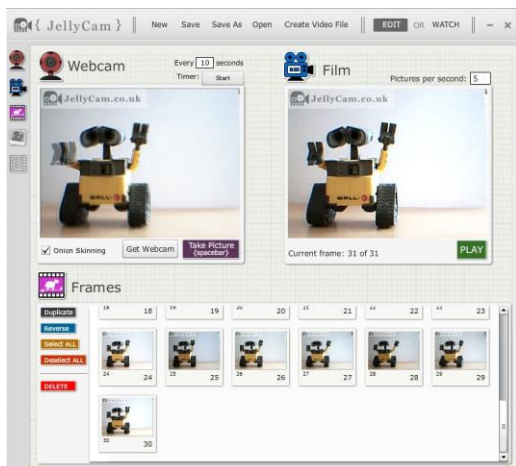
{ JellyCam } New Save Save As Open Create Video File EDIT OR WATCH – x

Webcam
Every 10 seconds
Timer: Start

JellyCam.co.uk

Onion Skinning
Get Webcam
Take Picture (spacebar)

Film
Pictures per second: 5

JellyCam.co.uk

Current frame: 31 of 31
PLAY

Frames

Duplicate
Reverse
Select ALL
Deselect ALL
DELETE

18 18
19 19
20 20
21 21
22 22
23 23
24 24
25 25
26 26
27 27
28 28
29 29
30 30